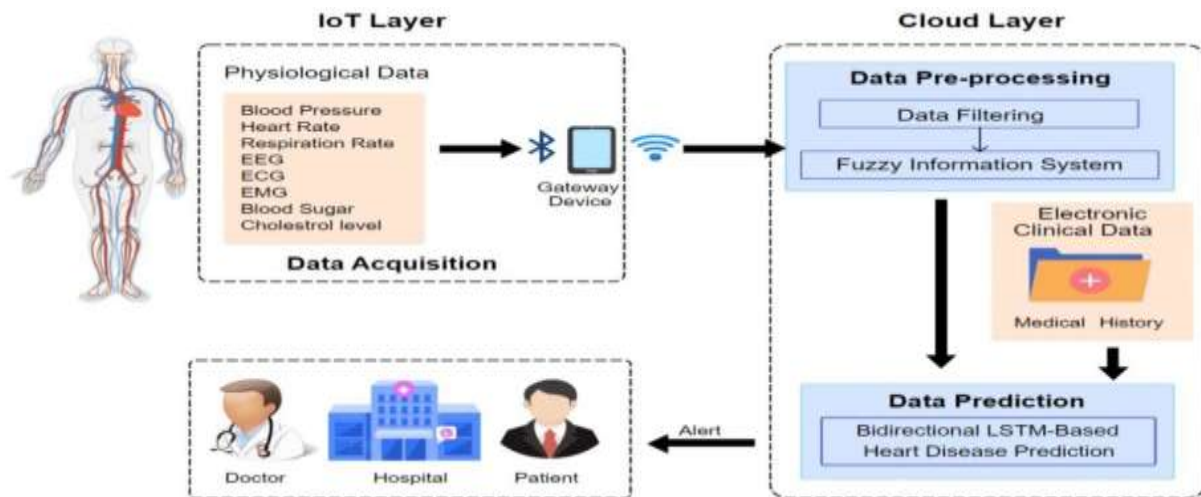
IoT Layer

Physiological Data

Blood Pressure
Heart Rate
Respiration Rate
EEG
ECG
EMG
Blood Sugar
Cholestrol level

Data Acquisition

Gateway Device

Cloud Layer

Data Pre-processing

Data Filtering

Fuzzy Information System

Electronic Clinical Data

Medical History

Data Prediction

Bidirectional LSTM-Based Heart Disease Prediction

Alert

Doctor

Hospital

Patient